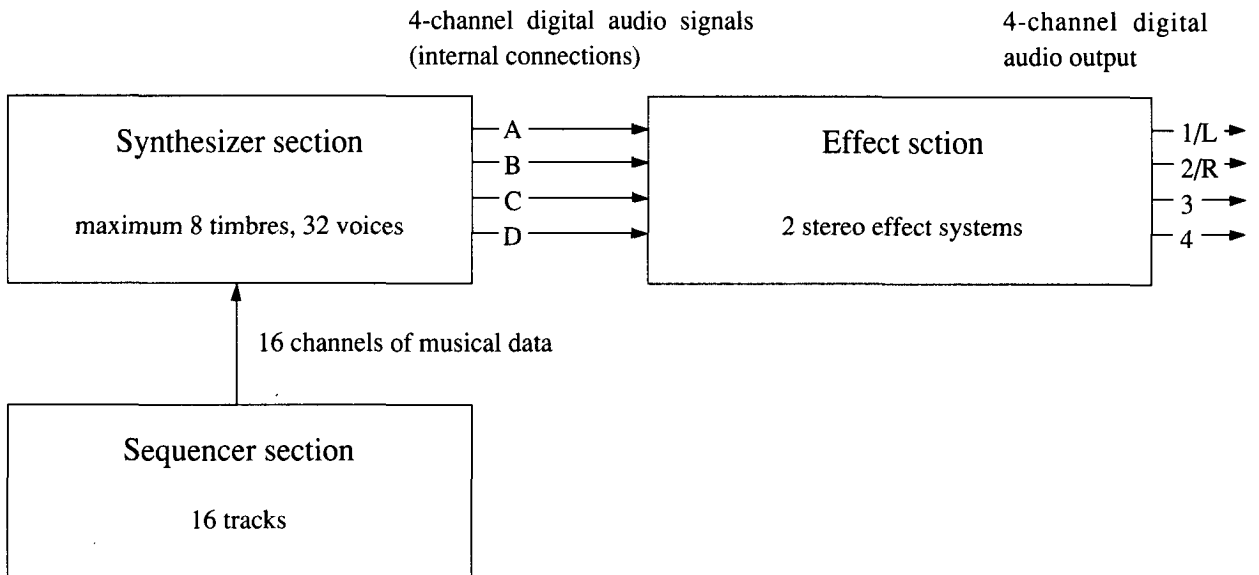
4-channel digital audio signals (internal connections)

4-channel digital audio output

Synthesizer section

maximum 8 timbres, 32 voices

A
B
C
D

Effect sction

2 stereo effect systems

1/L
2/R
3
4

16 channels of musical data

Sequencer section

16 tracks